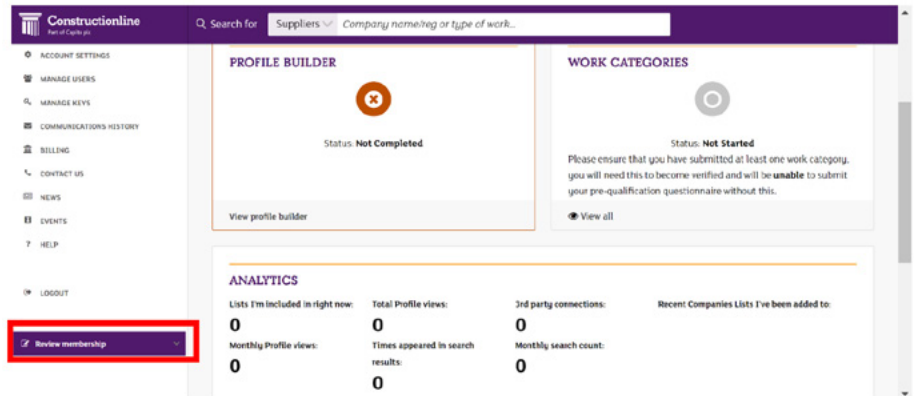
Constructionline
Part of Capita plc

Search for Suppliers Company name/reg or type of work...

ACCOUNT SETTINGS
MANAGE USERS
MANAGE KEYS
COMMUNICATIONS HISTORY
BILLING
CONTACT US
NEWS
EVENTS
HELP

LOGOUT

Review membership

PROFILE BUILDER

Status: Not Completed

View profile builder

WORK CATEGORIES

Status: Not Started
Please ensure that you have submitted at least one work category, you will need this to become verified and will be unable to submit your pre-qualification questionnaire without this.

View all

ANALYTICS

Lists I'm included in right now:
0

Total Profile views:
0

3rd party connections:
0

Recent Companies Lists I've been added to:

Monthly Profile views:
0

Times appeared in search results:
0

Monthly search count:
0